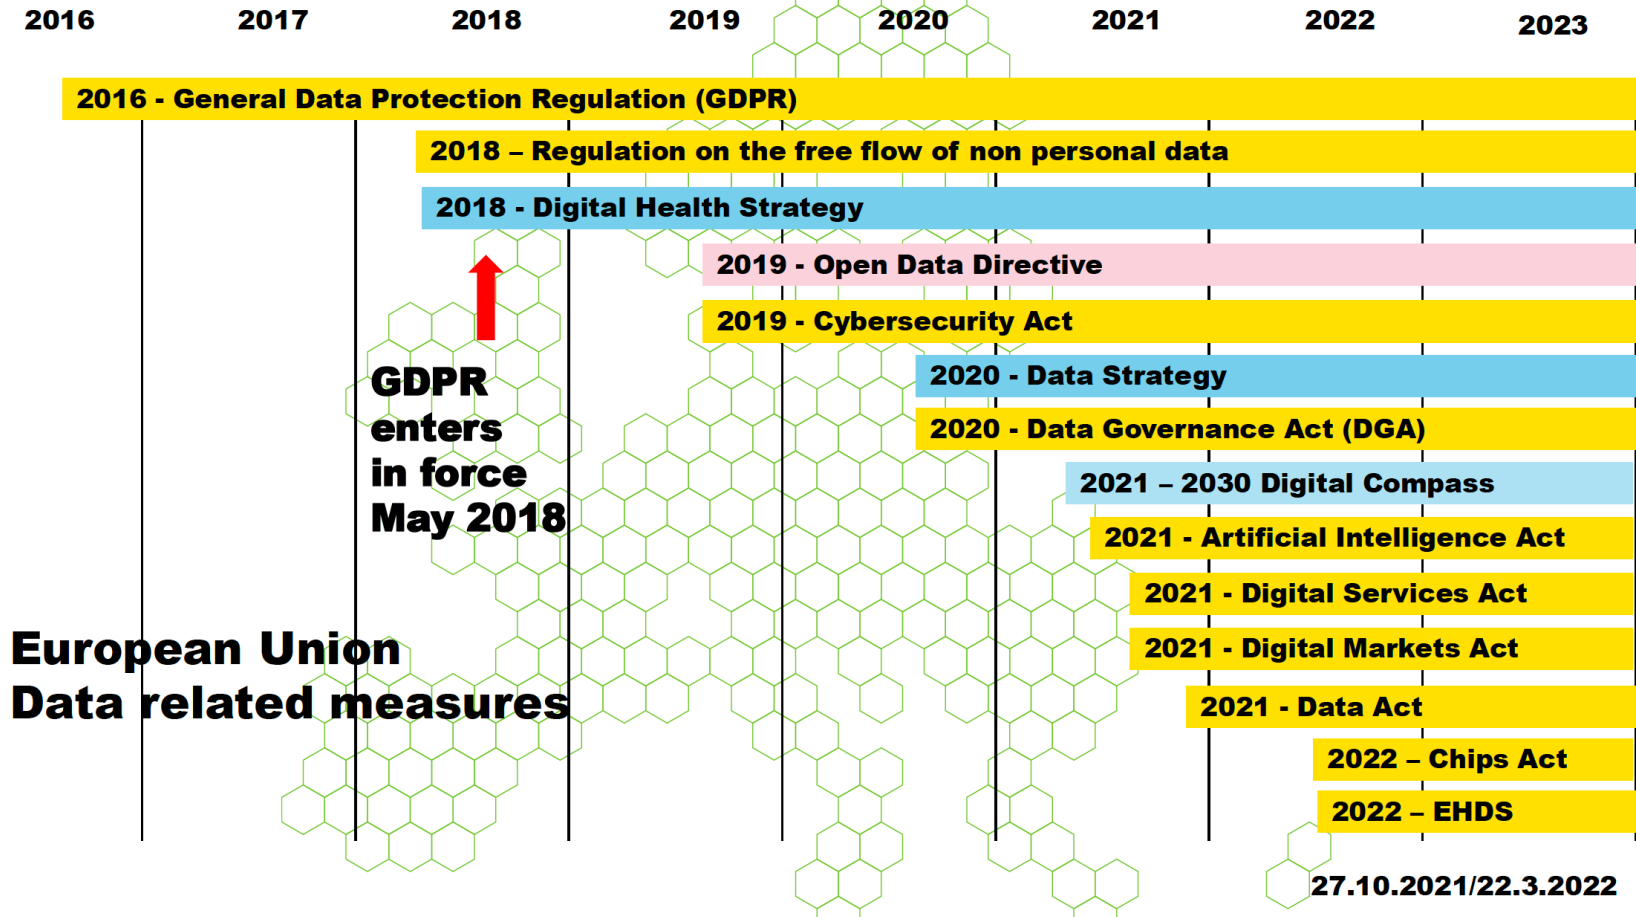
2016 2017 2018 2019 2020 2021 2022 2023

2016 - General Data Protection Regulation (GDPR)

2018 – Regulation on the free flow of non personal data

2018 - Digital Health Strategy

2019 - Open Data Directive

2019 - Cybersecurity Act

2020 - Data Strategy

2020 - Data Governance Act (DGA)

2021 – 2030 Digital Compass

2021 - Artificial Intelligence Act

2021 - Digital Services Act

2021 - Digital Markets Act

2021 - Data Act

2022 – Chips Act

2022 – EHDS

GDPR enters in force May 2018

European Union
Data related measures

27.10.2021/22.3.2022